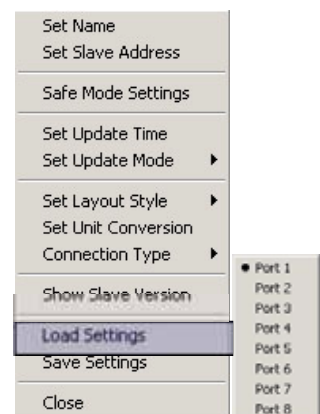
Set Name
Set Slave Address

Safe Mode Settings

Set Update Time
Set Update Mode

Set Layout Style
Set Unit Conversion
Connection Type

Show Slave Version

Load Settings
Save Settings

Close

Port 1
Port 2
Port 3
Port 4
Port 5
Port 6
Port 7
Port 8